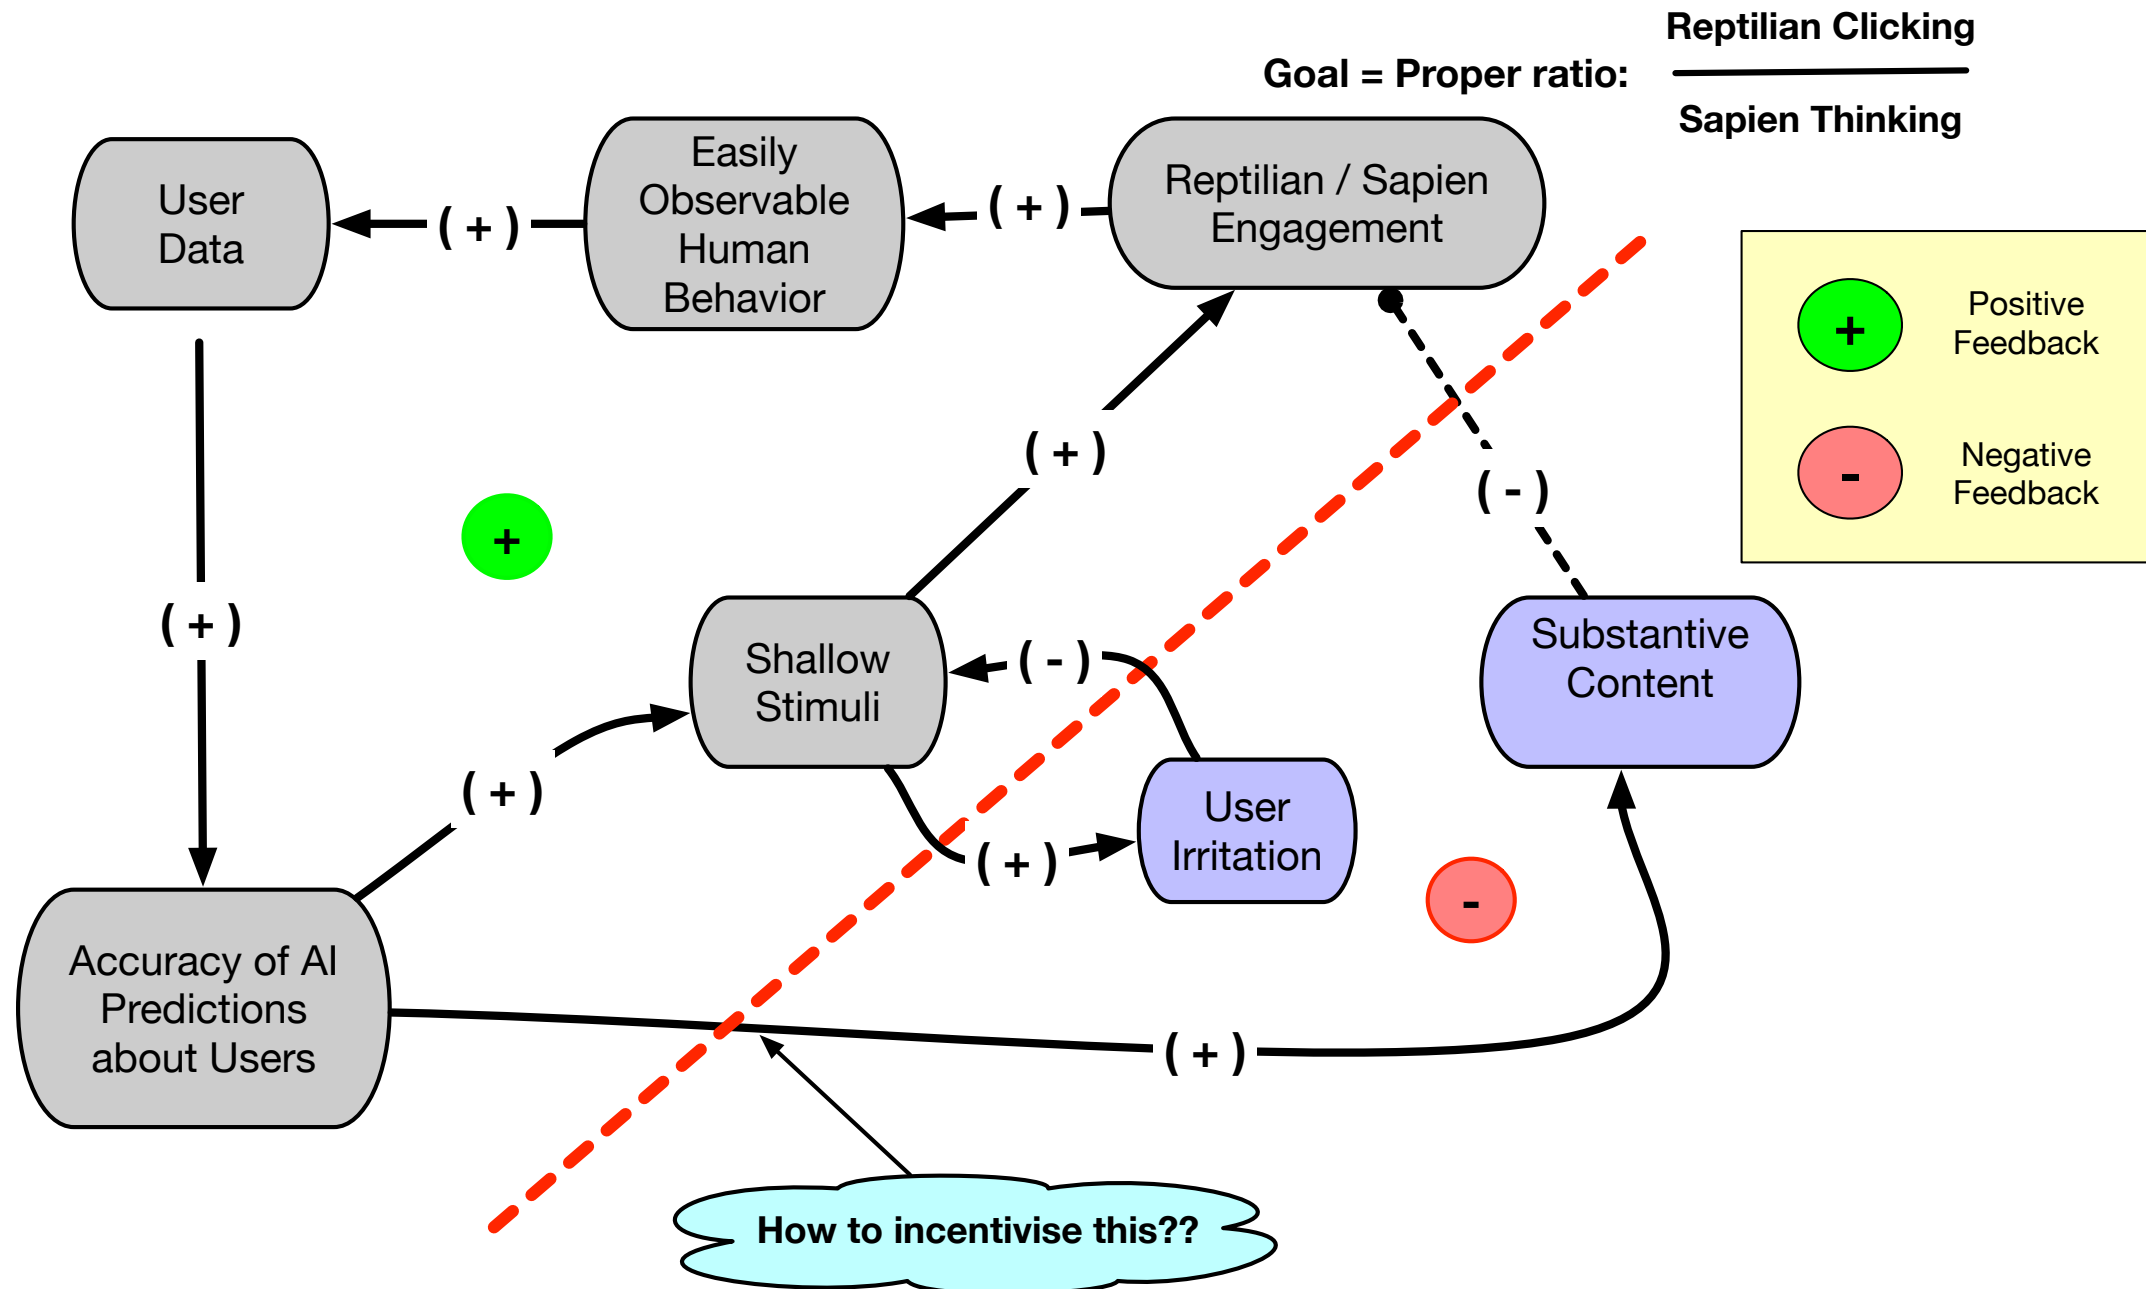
Goal = Proper ratio: $\frac{\text{Reptilian Clicking}}{\text{Sapien Thinking}}$

User Data

( + )

Easily Observable Human Behavior

( + )

Reptilian / Sapien Engagement

Positive Feedback

Negative Feedback

( + )

( + )

( - )

Shallow Stimuli

( - )

Substantive Content

( + )

( + )

User Irritation

Accuracy of AI Predictions about Users

( + )

How to incentivise this??